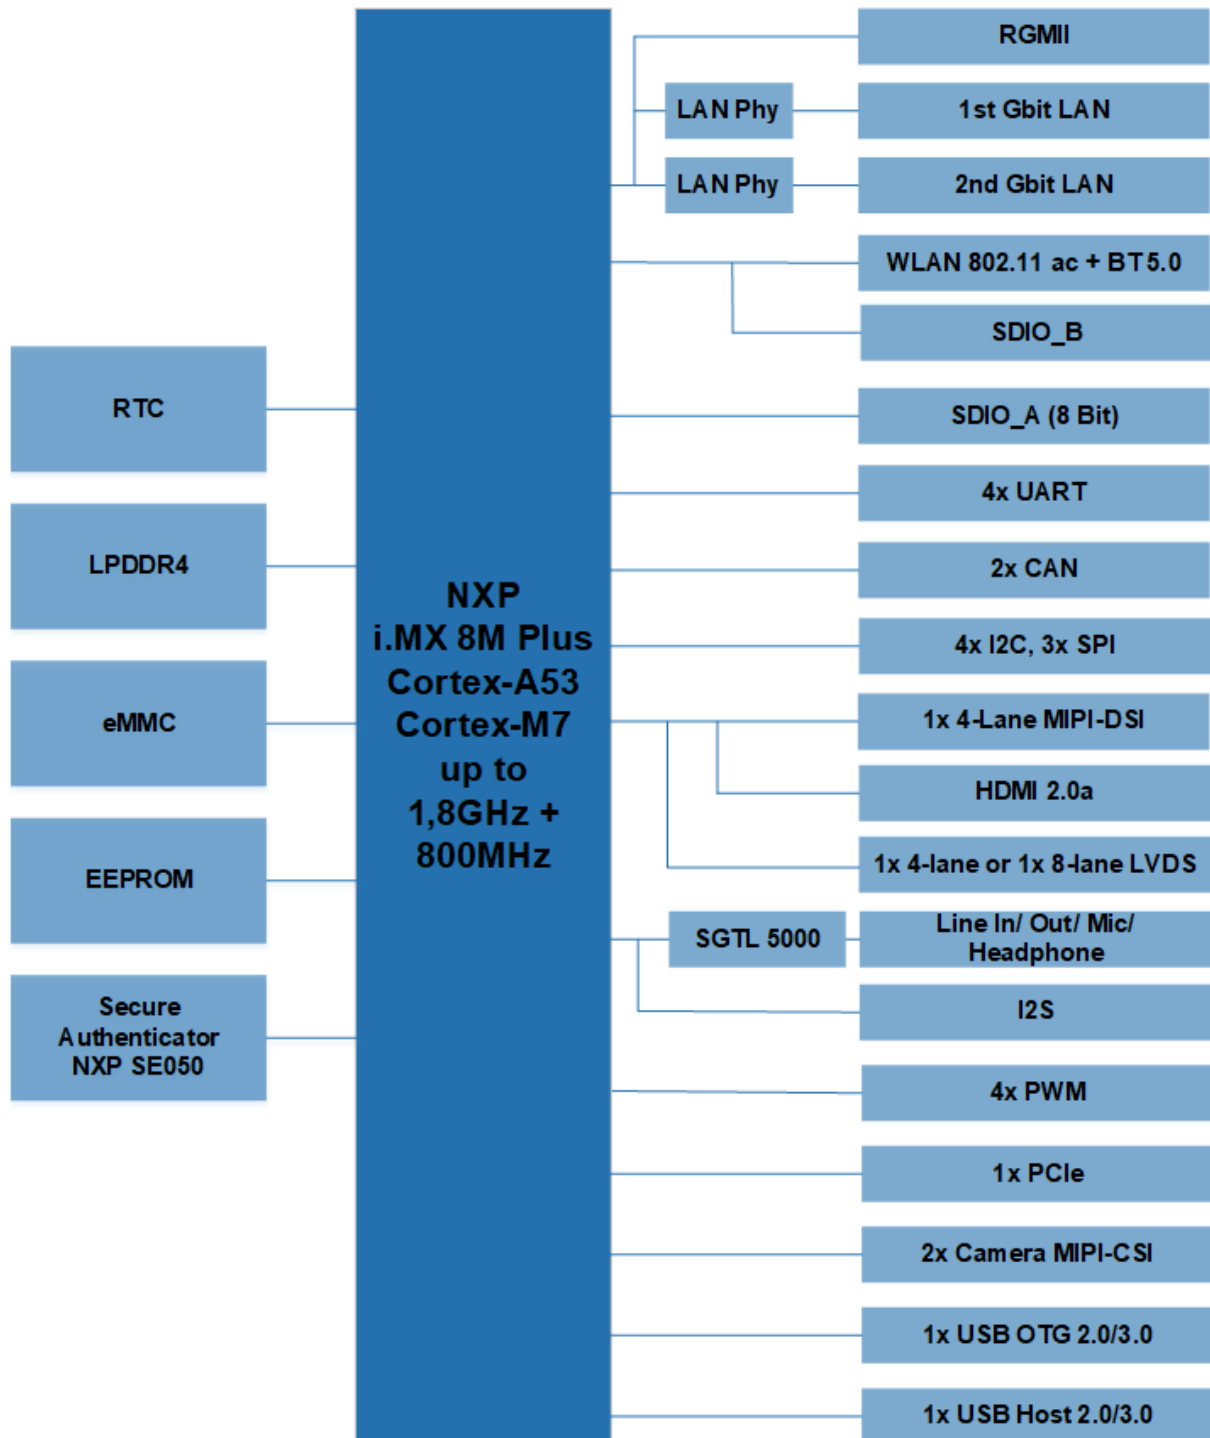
RTC

LPDDR4

eMMC

EEPROM

Secure Authenticator NXP SE050

NXP
i.MX 8M Plus
Cortex-A53
Cortex-M7
up to
1,8GHz +
800MHz

RGMII

LAN Phy

1st Gbit LAN

LAN Phy

2nd Gbit LAN

WLAN 802.11 ac + BT 5.0

SDIO_B

SDIO_A (8 Bit)

4x UART

2x CAN

4x I2C, 3x SPI

1x 4-Lane MIPI-DSI

HDMI 2.0a

1x 4-lane or 1x 8-lane LVDS

SGTL 5000

Line In/ Out/ Mic/ Headphone

I2S

4x PWM

1x PCIe

2x Camera MIPI-CSI

1x USB OTG 2.0/3.0

1x USB Host 2.0/3.0